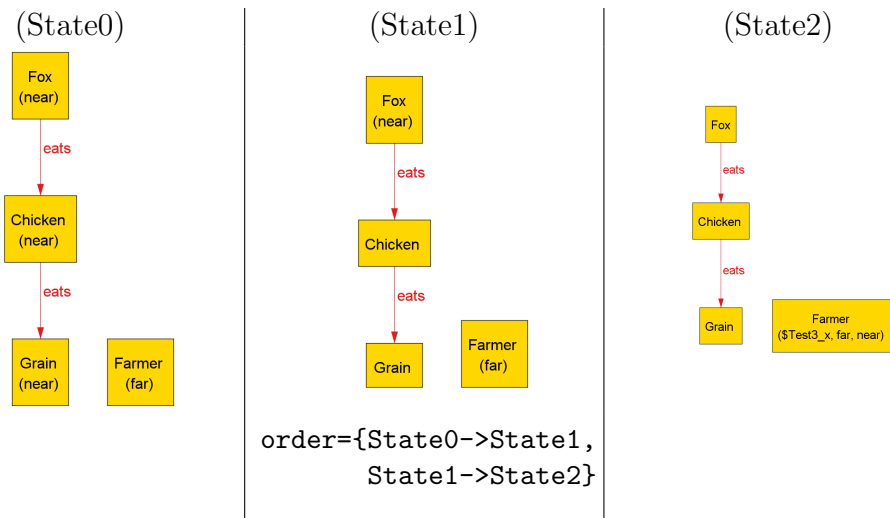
(State0)

Fox
(near)

eats

Chicken
(near)

eats

Grain
(near)

Farmer
(far)

(State1)

Fox
(near)

eats

Chicken

eats

Grain

Farmer
(far)

order={State0->State1,
State1->State2}

(State2)

Fox

eats

Chicken

eats

Grain

Farmer
($Test3_x, far, near)